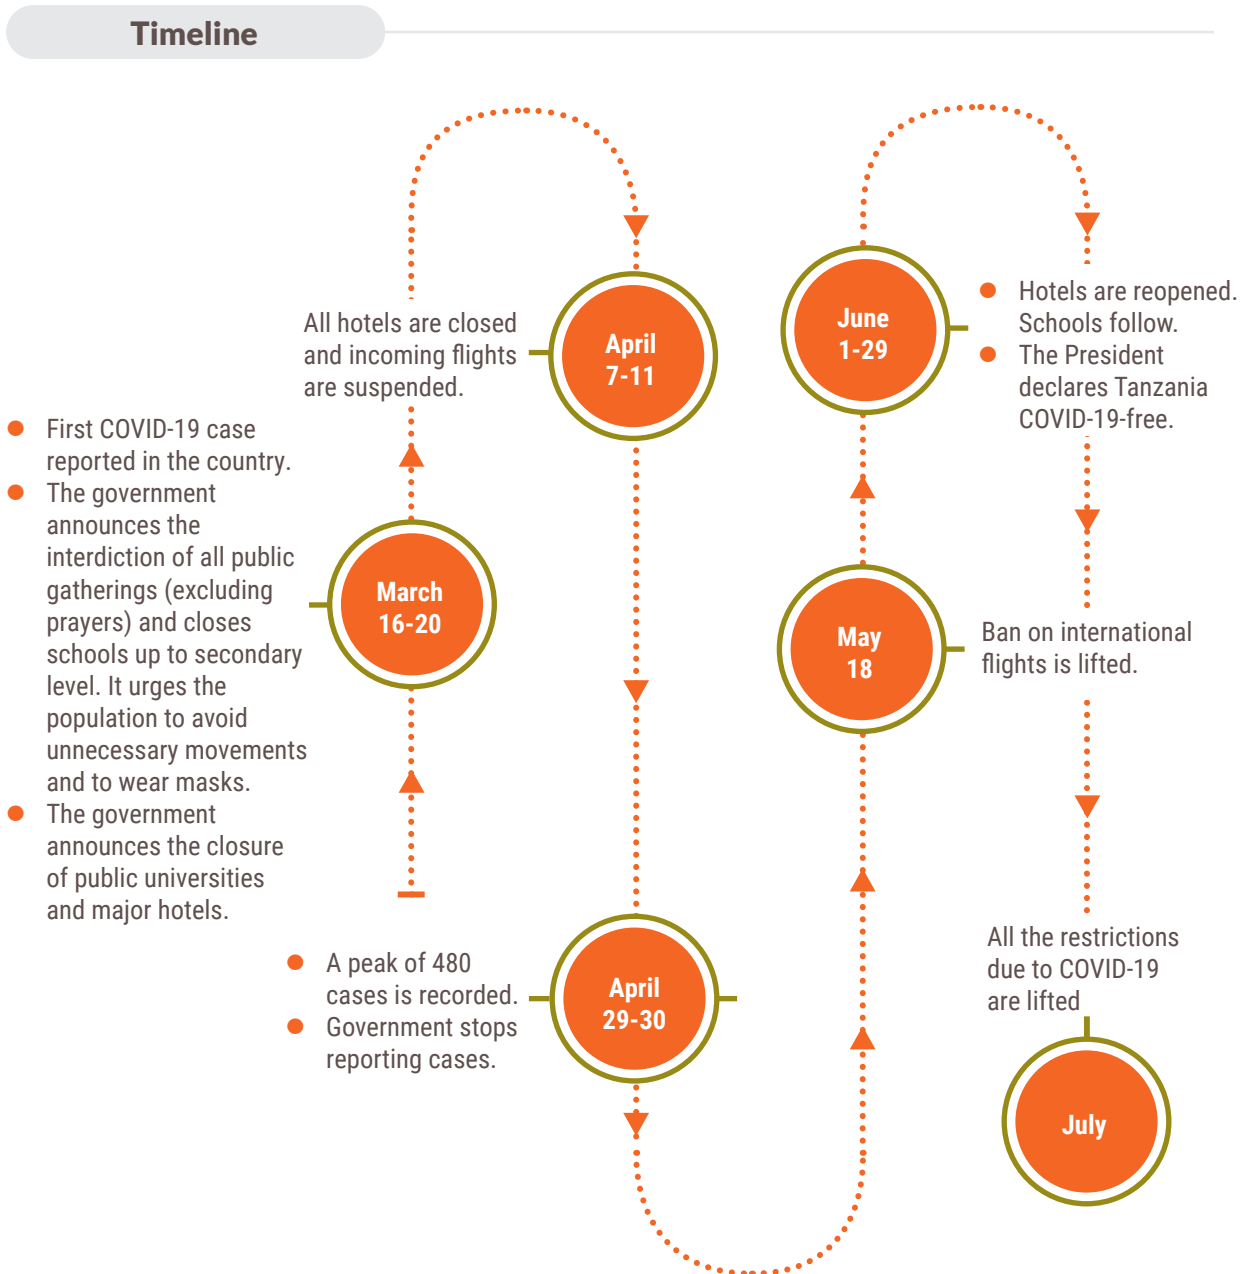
Timeline

March 16-20

- First COVID-19 case reported in the country.
- The government announces the interdiction of all public gatherings (excluding prayers) and closes schools up to secondary level. It urges the population to avoid unnecessary movements and to wear masks.
- The government announces the closure of public universities and major hotels.

April 7-11

All hotels are closed and incoming flights are suspended.

April 29-30

- A peak of 480 cases is recorded.
- Government stops reporting cases.

May 18

Ban on international flights is lifted.

June 1-29

- Hotels are reopened. Schools follow.
- The President declares Tanzania COVID-19-free.

July

All the restrictions due to COVID-19 are lifted